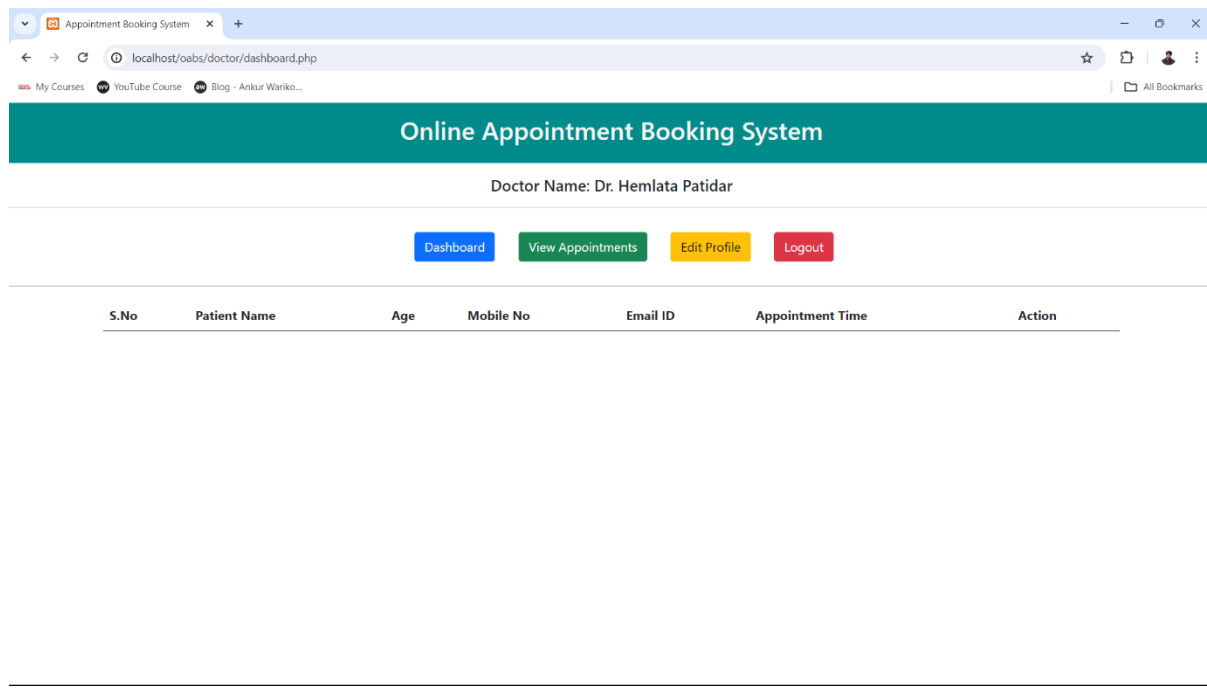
Appointment Booking System

localhost/oabs/doctor/dashboard.php

My Courses YouTube Course Blog - Ankur Wariko...

All Bookmarks

Online Appointment Booking System

Doctor Name: Dr. Hemlata Patidar

Dashboard View Appointments Edit Profile Logout

| S.No | Patient Name | Age | Mobile No | Email ID | Appointment Time | Action |
|---|---|---|---|---|---|---|